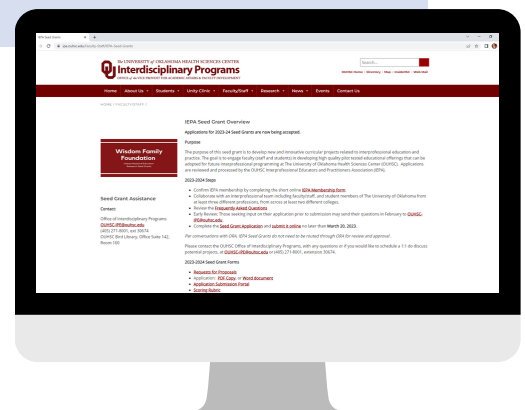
IEPA Seed Grant

ipe.ouhsc.edu/faculty-staff/IEPA-Seed-Grants

The UNIVERSITY of OKLAHOMA HEALTH SCIENCES CENTER
Interdisciplinary Programs
OFFICE of the VICE PROVOST FOR ACADEMIC AFFAIRS & FACULTY DEVELOPMENT

Search...

Member Home | Directory | Map | Academics | Web Mail

Home | About Us | Students | Unity Clinic | Faculty/Staff | Research | News | Events | Contact Us

HOME | FACULTY/STAFF |

IEPA Seed Grant Overview

Applications for 2023-24 Seed Grants are now being accepted.

Purpose

The purpose of this seed grant is to develop new and innovative curricular projects related to interprofessional education and practice. The goal is to engage faculty/staff and students in developing high quality interprofessional educational offerings that can be adopted for future interprofessional programming at The University of Oklahoma Health Sciences Center (OUHSC). Applications are reviewed and processed by the OUHSC Interprofessional Educators and Practitioners Association (IEPA).

2023-2024 Steps

- Confirm IEPA membership by completing the short online IEPA Membership form.
- Collaborate with an interprofessional team including faculty/staff, and student members of The University of Oklahoma from at least three different professions, from across at least two different colleges.
- Review the Frequently Asked Questions.
- Early Review: Those seeking input on their application prior to submission may send their questions in February to OUHSC-IPE@ouhsc.edu.
- Complete the Seed Grant Application and submit it online no later than March 20, 2023.

Per conversations with ORA, IEPA Seed Grants do not need to be routed through ORA for review and approval.

Please contact the OUHSC Office of Interdisciplinary Programs, with any questions or if you would like to schedule a 1:1 to discuss potential projects, at OUHSC-IPE@ouhsc.edu or (405) 271-8001, extension 30674.

2023-2024 Seed Grant Forms

- Request for Proposals
- Application: PDF Copy or Word document
- Application Submission Portal
- Scoring Rubric

Wisdom Family Foundation

Seed Grant Assistance

Contact:

Office of Interdisciplinary Programs
OUHSC-IPE@ouhsc.edu
(405) 271-8001, ext 30674
OUHSC Bird Library, Office Suite 142, Room 160